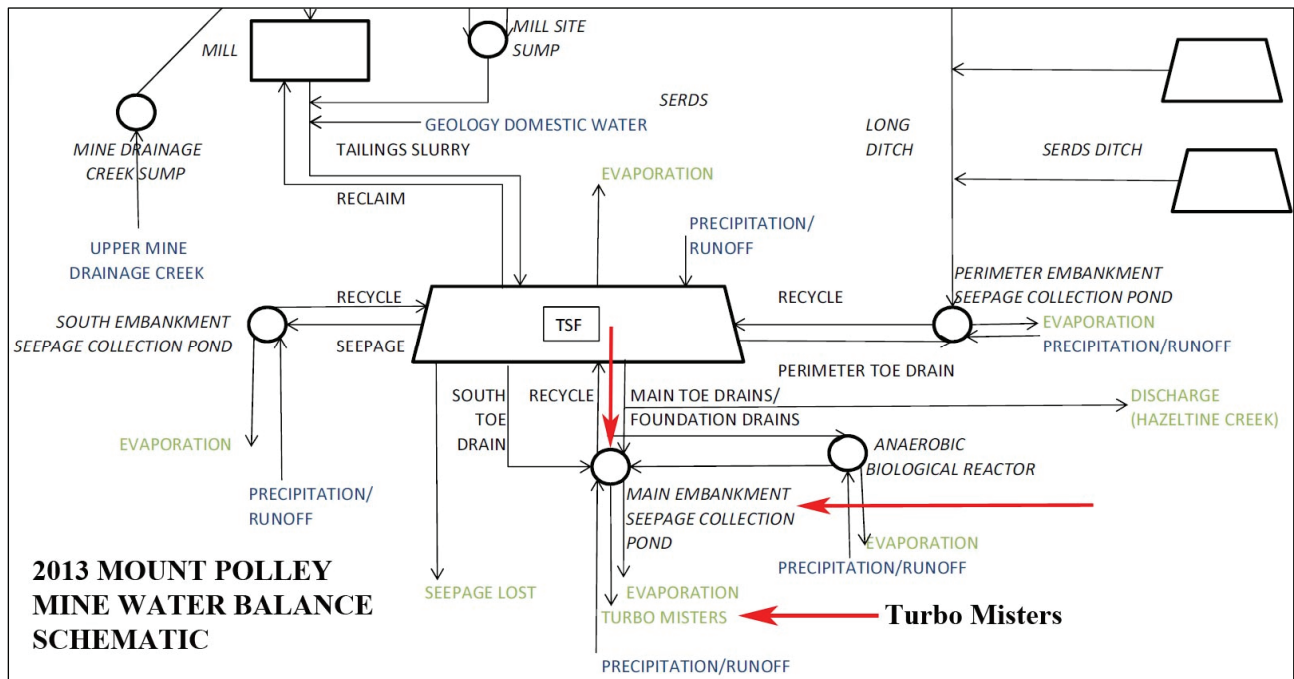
MILL

MILL SITE SUMP

SERDS

GEOLOGY DOMESTIC WATER

LONG DITCH

MINE DRAINAGE CREEK SUMP

TAILINGS SLURRY

SERDS DITCH

EVAPORATION

RECLAIM

PRECIPITATION/ RUNOFF

UPPER MINE DRAINAGE CREEK

PERIMETER EMBANKMENT SEEPAGE COLLECTION POND

RECYCLE

RECYCLE

SOUTH EMBANKMENT SEEPAGE COLLECTION POND

TSF

EVAPORATION

SEEPAGE

PRECIPITATION/RUNOFF

PERIMETER TOE DRAIN

SOUTH TOE DRAIN

RECYCLE

MAIN TOE DRAINS/ FOUNDATION DRAINS

DISCHARGE (HAZELTINE CREEK)

EVAPORATION

ANAEROBIC BIOLOGICAL REACTOR

PRECIPITATION/ RUNOFF

MAIN EMBANKMENT SEEPAGE COLLECTION POND

EVAPORATION

PRECIPITATION/RUNOFF

2013 MOUNT POLLEY MINE WATER BALANCE SCHEMATIC

SEEPAGE LOST

EVAPORATION

TURBO MISTERS

Turbo Misters

PRECIPITATION/RUNOFF